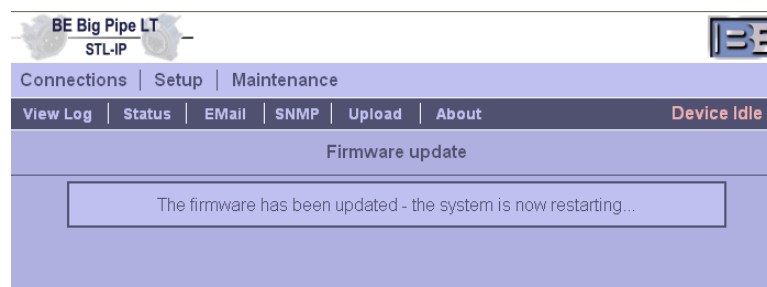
BE Big Pipe LT
STL-IP

BE

Connections | Setup | Maintenance

View Log | Status | EMail | SNMP | Upload | About

Device Idle

Firmware update

The firmware has been updated - the system is now restarting...